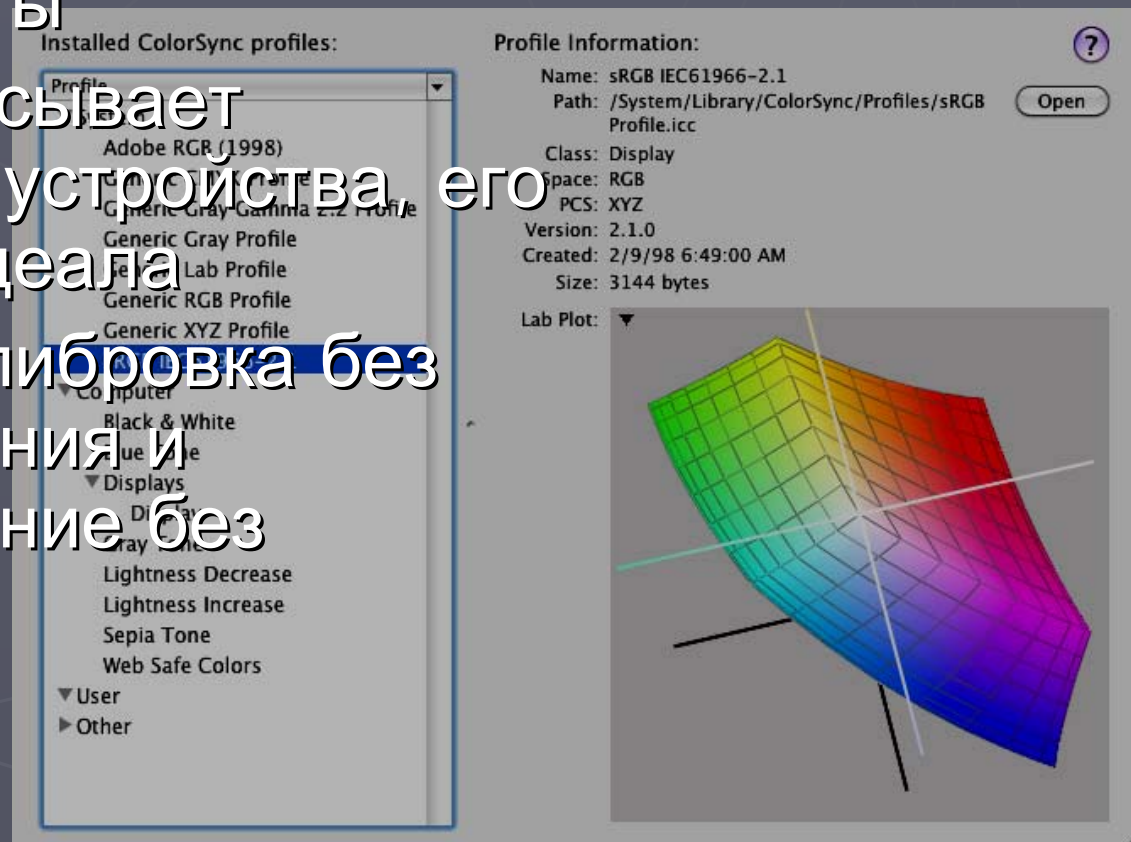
ы
сывает
устройства, его
деала
либровка без
ния и
ние без

Installed ColorSync profiles:

Profile

Adobe RGB (1998)

Generic Gray Gamma 2.2 Profile

Generic Gray Profile

Lab Profile

Generic RGB Profile

Generic XYZ Profile

▼Computer

Black & White

▼Displays

Lightness Decrease

Lightness Increase

Sepia Tone

Web Safe Colors

▼User

▶Other

Profile Information:

Name: sRGB IEC61966-2.1

Path: /System/Library/ColorSync/Profiles/sRGB Profile.icc

Open

Class: Display

Space: RGB

PCS: XYZ

Version: 2.1.0

Created: 2/9/98 6:49:00 AM

Size: 3144 bytes

Lab Plot: ▼

?